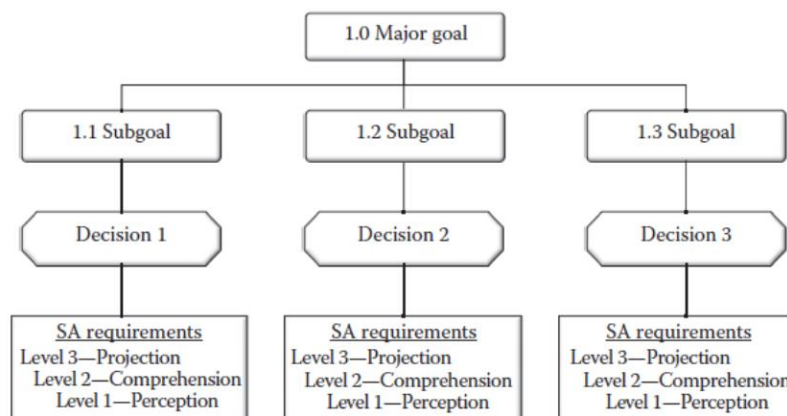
1.0 Major goal

1.1 Subgoal

1.2 Subgoal

1.3 Subgoal

Decision 1

Decision 2

Decision 3

SA requirements
Level 3—Projection
Level 2—Comprehension
Level 1—Perception

SA requirements
Level 3—Projection
Level 2—Comprehension
Level 1—Perception

SA requirements
Level 3—Projection
Level 2—Comprehension
Level 1—Perception